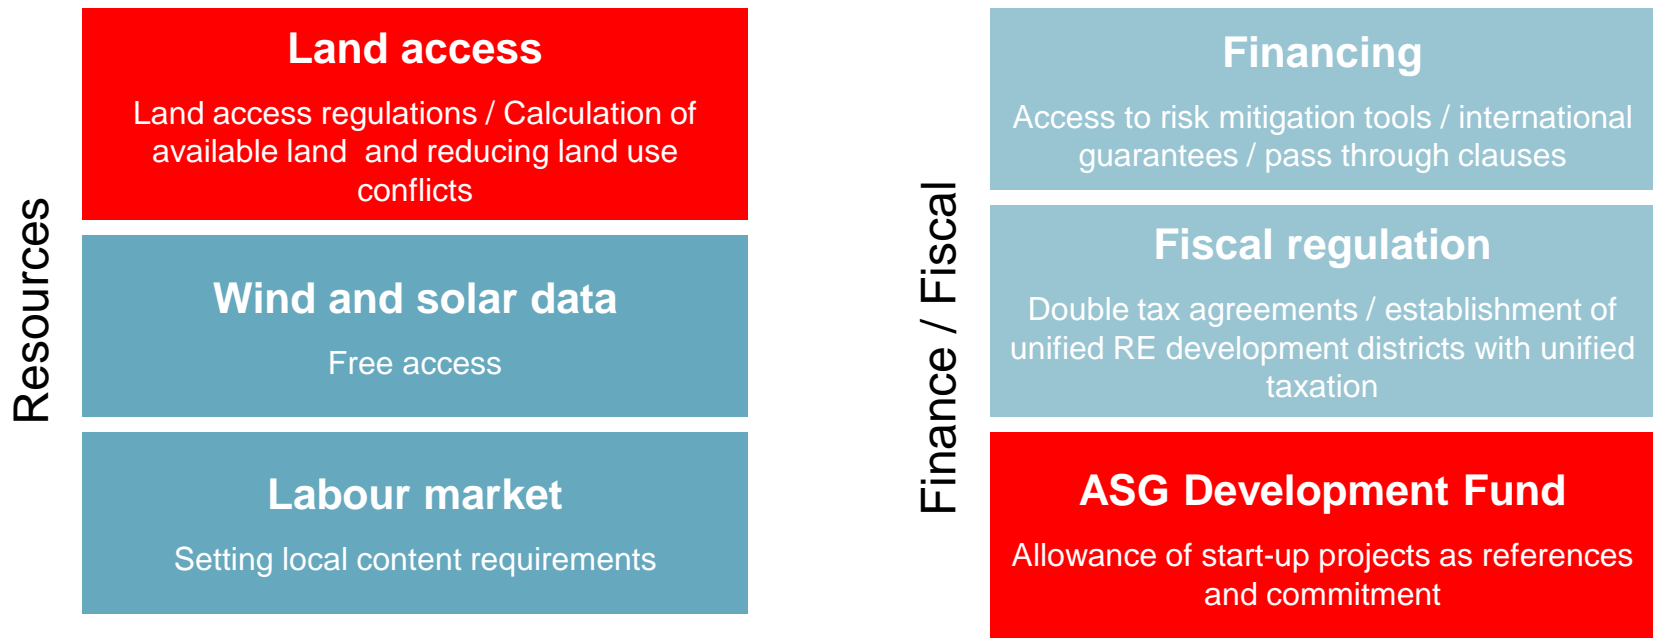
Resources

Land access

Land access regulations / Calculation of available land and reducing land use conflicts

Wind and solar data

Free access

Labour market

Setting local content requirements

Finance / Fiscal

Financing

Access to risk mitigation tools / international guarantees / pass through clauses

Fiscal regulation

Double tax agreements / establishment of unified RE development districts with unified taxation

ASG Development Fund

Allowance of start-up projects as references and commitment